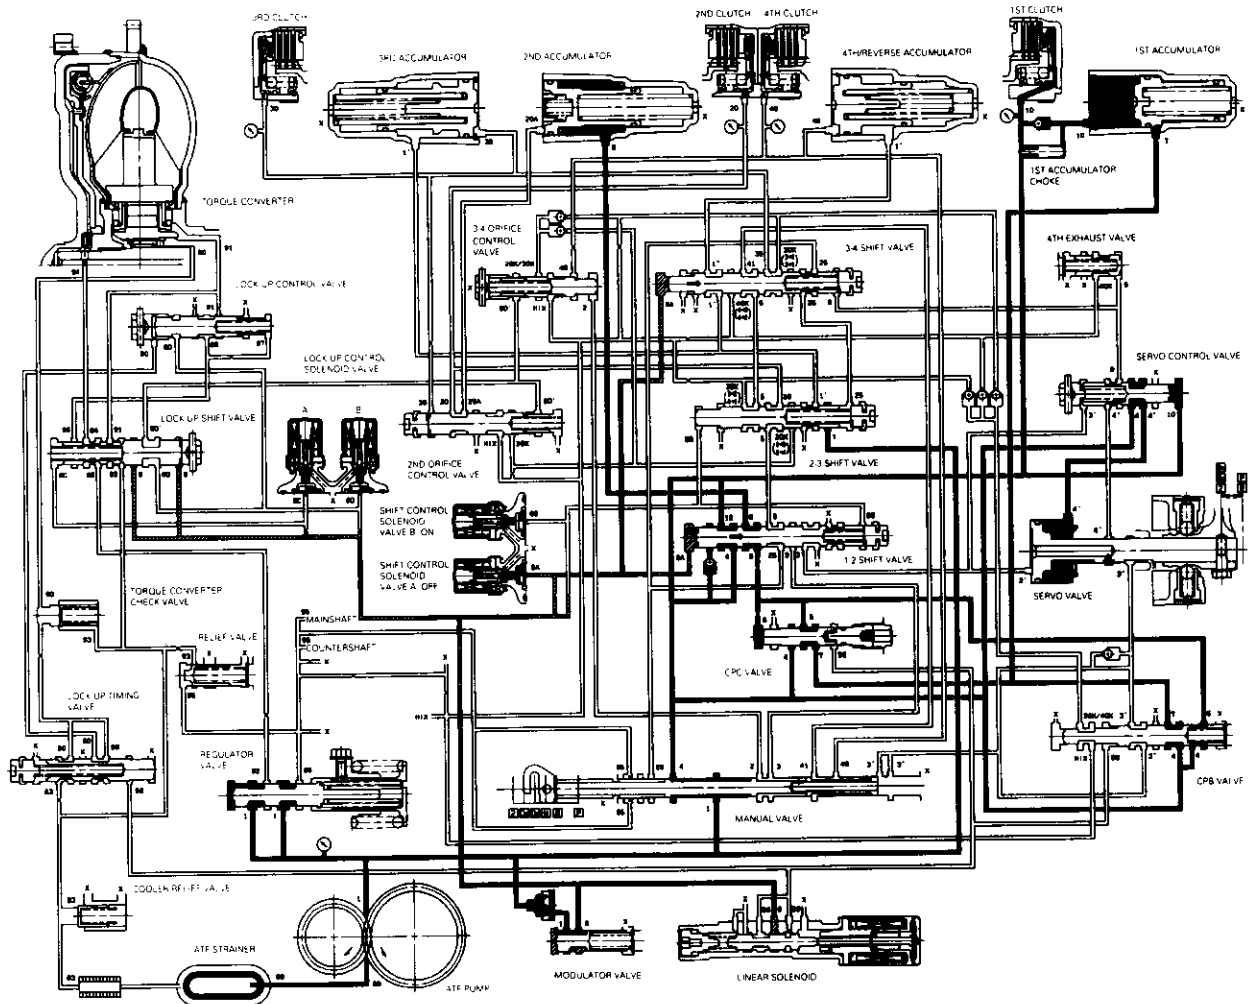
3RD CLUTCH
3RD ACCUMULATOR
2ND ACCUMULATOR
2ND CLUTCH
4TH CLUTCH
4TH/REVERSE ACCUMULATOR
1ST CLUTCH
1ST ACCUMULATOR
1ST ACCUMULATOR CHOKE
TORQUE CONVERTER
3-4 ORIFICE CONTROL VALVE
3-4 SHIFT VALVE
4TH EXHAUST VALVE
LOCK UP CONTROL VALVE
LOCK UP CONTROL SOLENOID VALVE
SERVO CONTROL VALVE
LOCK UP SHIFT VALVE
A
B
2ND ORIFICE CONTROL VALVE
2-3 SHIFT VALVE
SHIFT CONTROL SOLENOID VALVE B ON
SHIFT CONTROL SOLENOID VALVE A OFF
1-2 SHIFT VALVE
SERVO VALVE
TORQUE CONVERTER CHECK VALVE
MAINSHAFT
COUNTERSHAFT
RELIEF VALVE
CPC VALVE
LOCK UP TIMING VALVE
REGULATOR VALVE
CPB VALVE
MANUAL VALVE
COOLER RELIEF VALVE
ATF STRAINER
ATF PUMP
MODULATOR VALVE
LINEAR SOLENOID